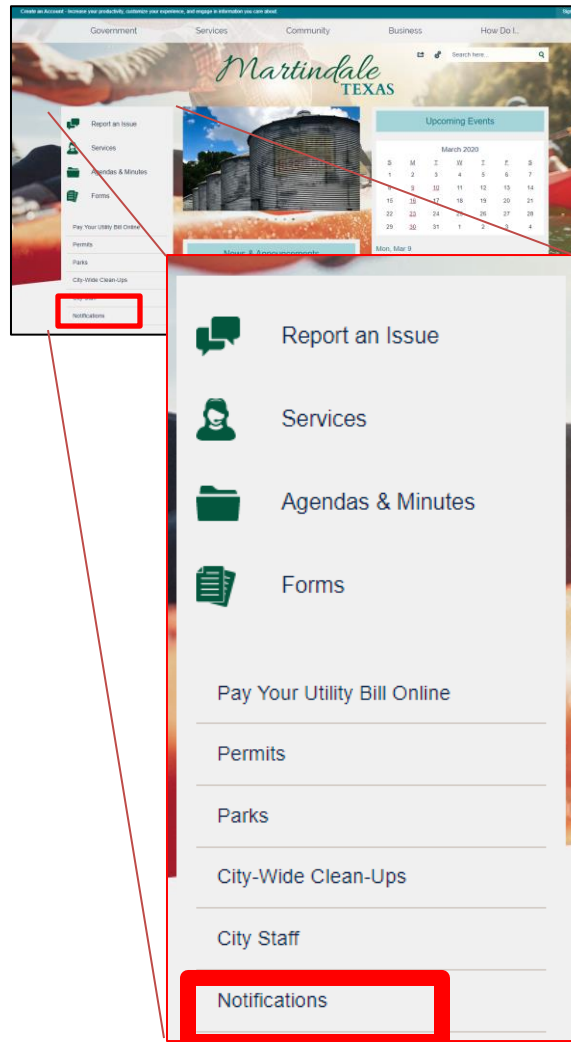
Create an Account - Increase your productivity, customize your experience, and engage in information you care about.

Sig

Government
Services
Community
Business
How Do I...

Search here...

Martindale
TEXAS

Report an Issue
Services
Agendas & Minutes
Forms

Pay Your Utility Bill Online
Permits
Parks
City-Wide Clean-Ups
Notifications

Upcoming Events

March 2020

| S | M | T | W | T | F | S |
|---|---|---|---|---|---|---|
| 1 | 2 | 3 | 4 | 5 | 6 | 7 |
| 8 | 9 | 10 | 11 | 12 | 13 | 14 |
| 15 | 16 | 17 | 18 | 19 | 20 | 21 |
| 22 | 23 | 24 | 25 | 26 | 27 | 28 |
| 29 | 30 | 31 | 1 | 2 | 3 | 4 |

Mon, Mar 9

News & Announcements

Report an Issue

Services

Agendas & Minutes

Forms

Pay Your Utility Bill Online

Permits

Parks

City-Wide Clean-Ups

City Staff

Notifications